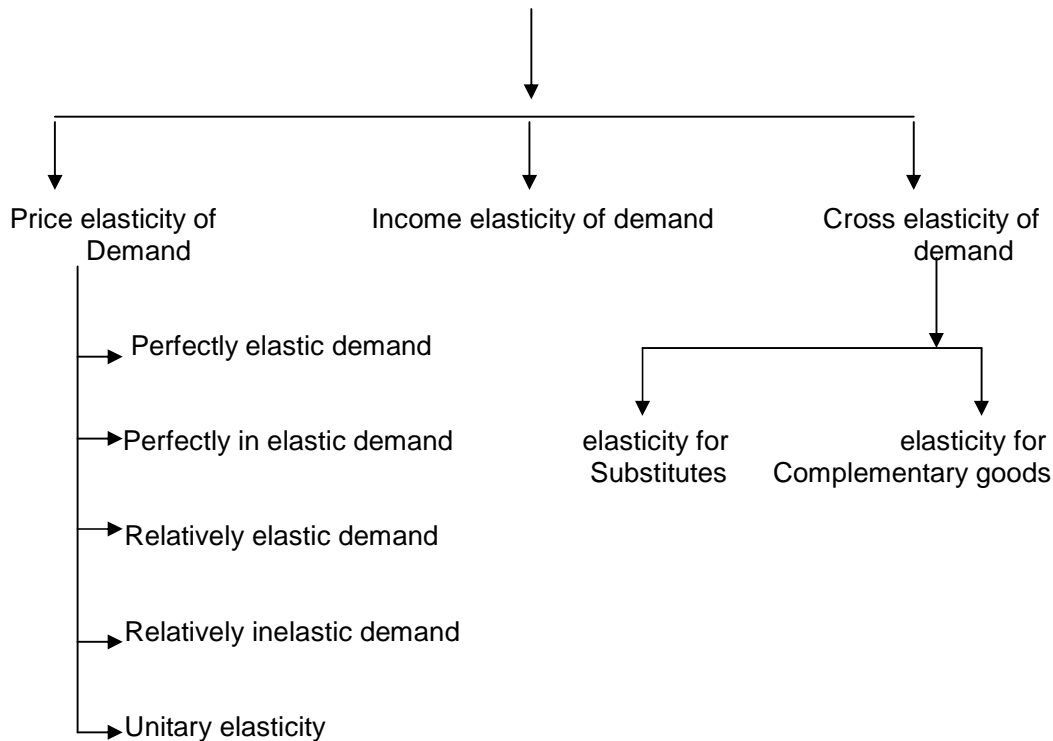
Price elasticity of Demand

Income elasticity of demand

Cross elasticity of demand

Perfectly elastic demand

Perfectly in elastic demand

Relatively elastic demand

Relatively inelastic demand

Unitary elasticity

elasticity for Substitutes

elasticity for Complementary goods